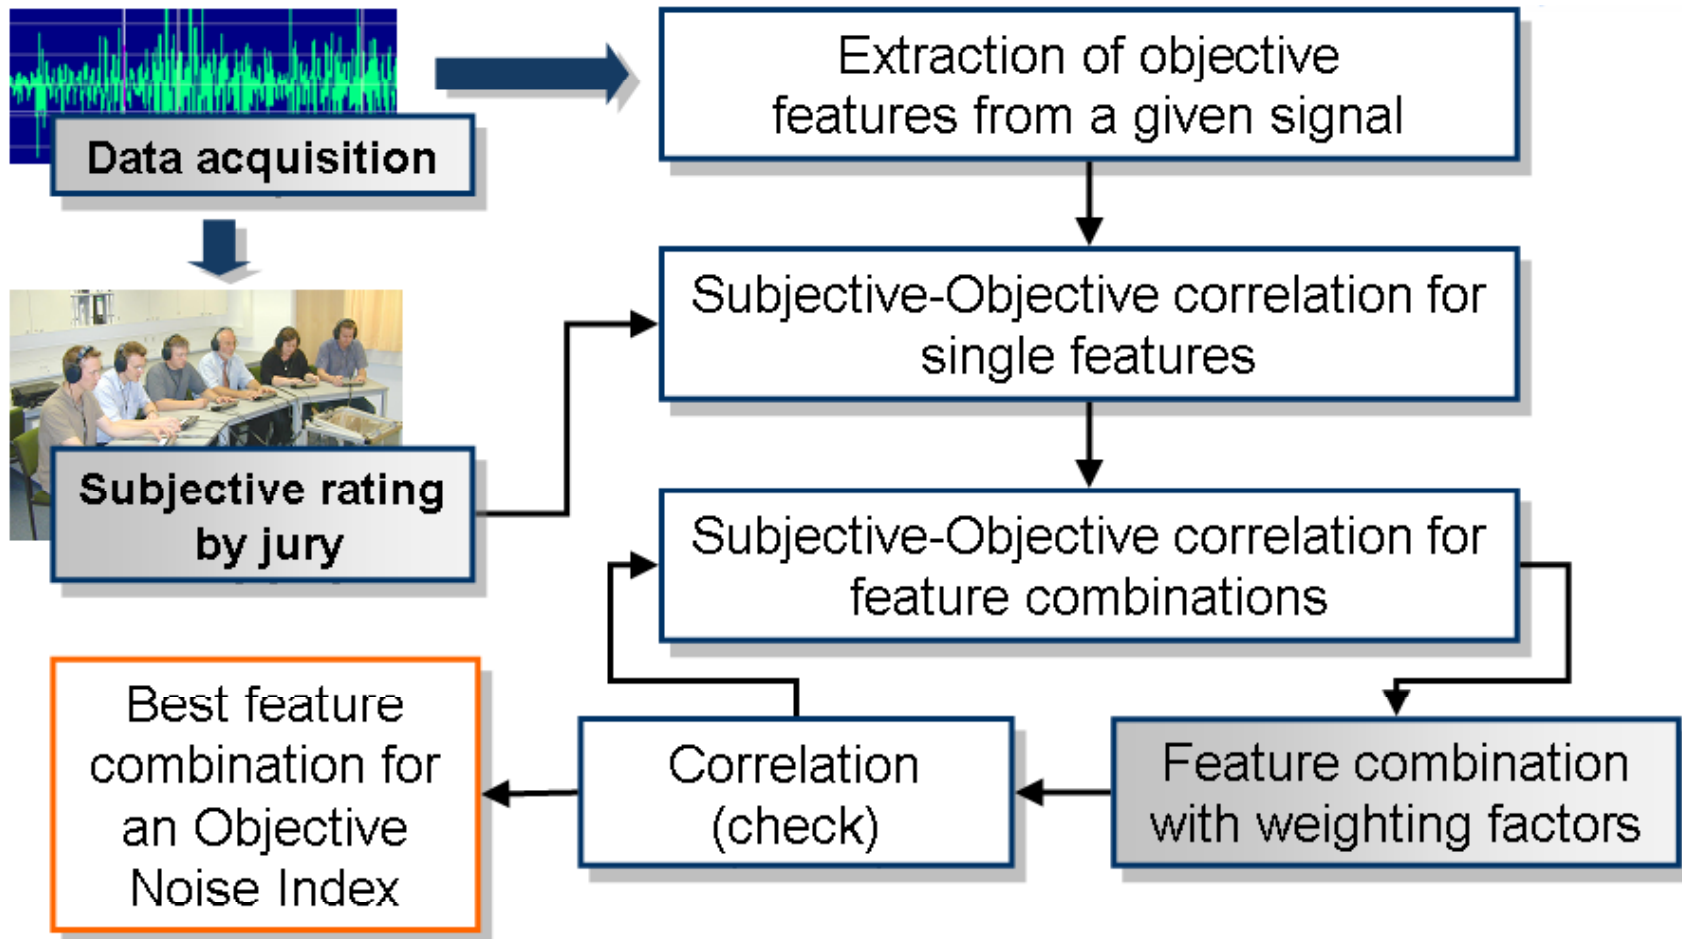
Data acquisition

Subjective rating by jury

Extraction of objective features from a given signal

Subjective-Objective correlation for single features

Subjective-Objective correlation for feature combinations

Feature combination with weighting factors

Correlation (check)

Best feature combination for an Objective Noise Index